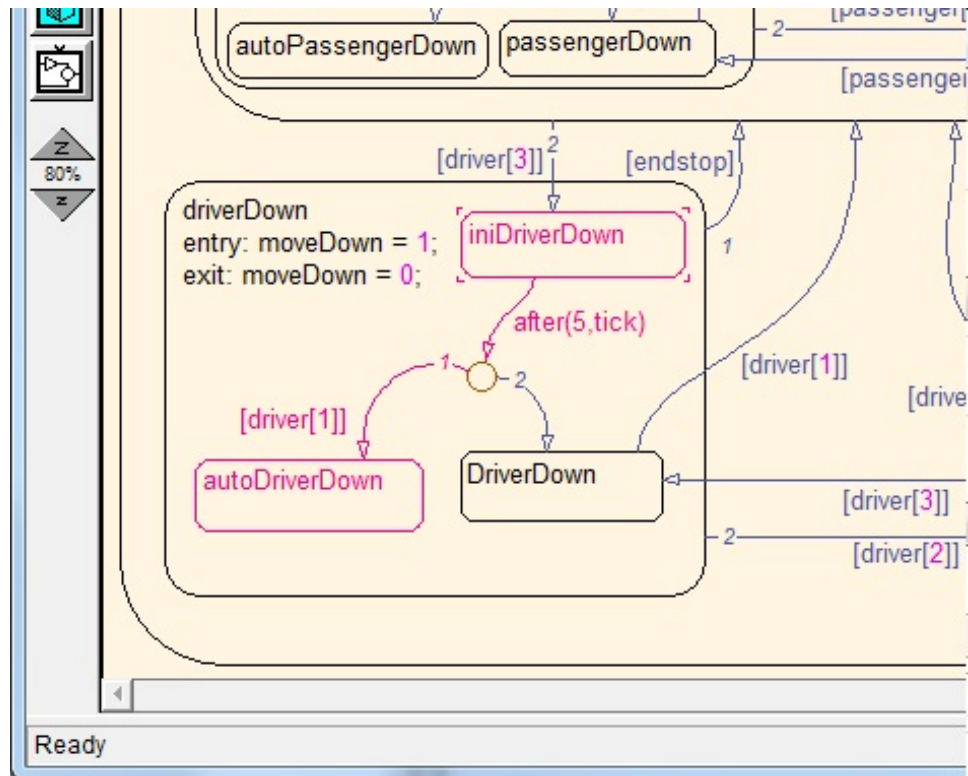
Z
80%
z

autoPassengerDown
passengerDown
2
[passenger[
[passengei
2
[driver[3]]
[endstop]
driverDown
entry: moveDown = 1;
exit: moveDown = 0;
iniDriverDown
1
after(5,tick)
1
2
[driver[1]]
[driver[1]]
[drive
autoDriverDown
DriverDown
[driver[3]]
2
[driver[2]]
Ready